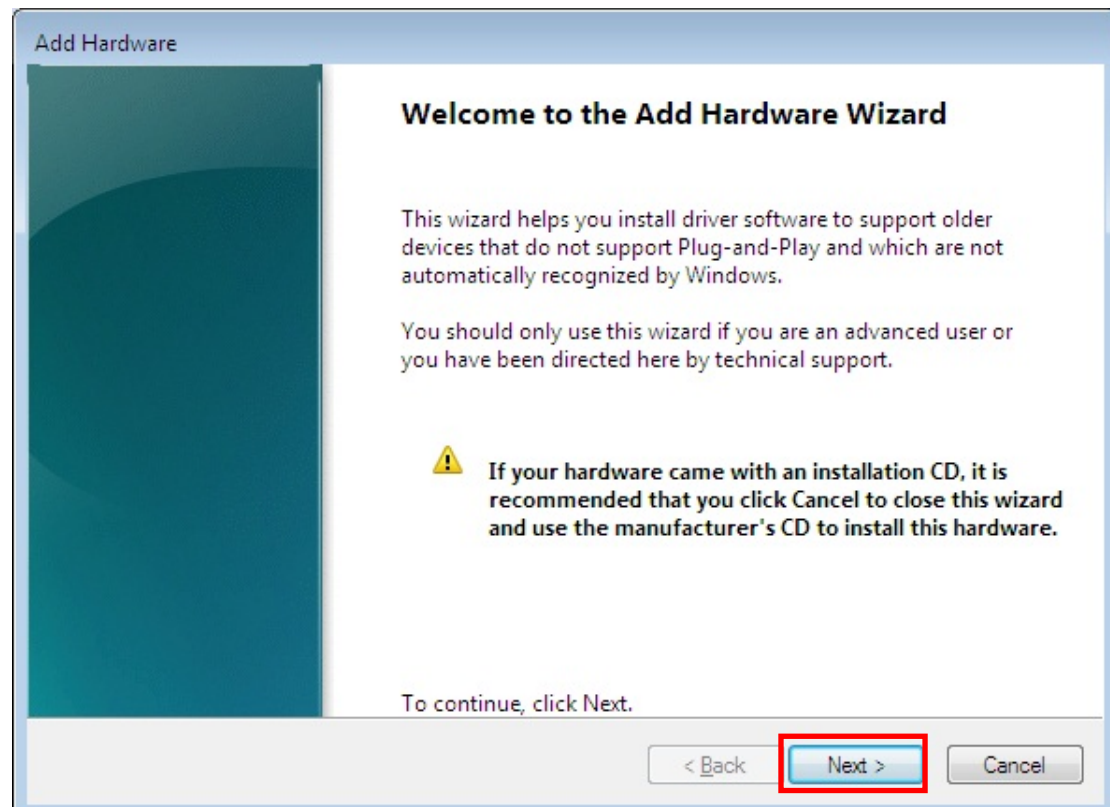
Add Hardware

Welcome to the Add Hardware Wizard

This wizard helps you install driver software to support older devices that do not support Plug-and-Play and which are not automatically recognized by Windows.

You should only use this wizard if you are an advanced user or you have been directed here by technical support.

If your hardware came with an installation CD, it is recommended that you click Cancel to close this wizard and use the manufacturer's CD to install this hardware.

To continue, click Next.

< Back

Next >

Cancel